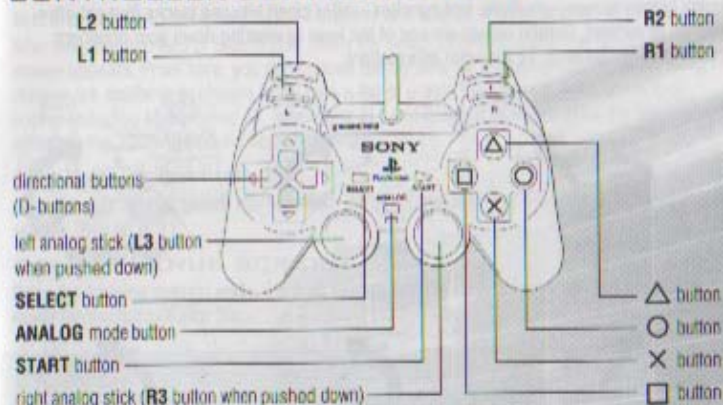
L2 button

L1 button

R2 button

R1 button

SONY

SELECT

ANALOG

START

directional buttons (D-buttons)

left analog stick (L3 button when pushed down)

SELECT button

ANALOG mode button

START button

right analog stick (R3 button when pushed down)

△ button

○ button

✕ button

□ button